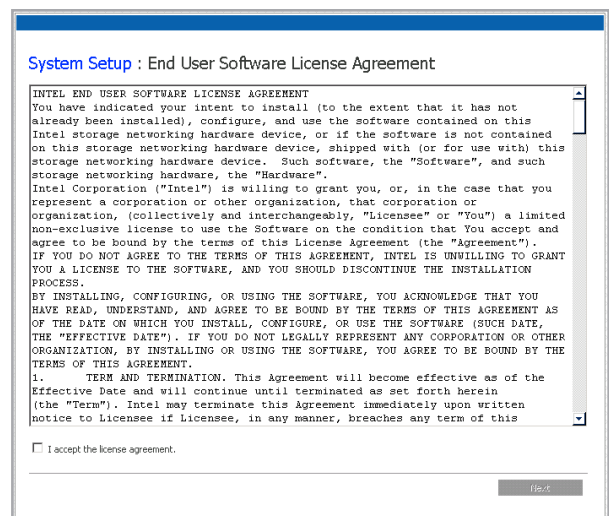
System Setup : End User Software License Agreement

INTEL END USER SOFTWARE LICENSE AGREEMENT
You have indicated your intent to install (to the extent that it has not already been installed), configure, and use the software contained on this Intel storage networking hardware device, or if the software is not contained on this storage networking hardware device, shipped with (or for use with) this storage networking hardware device. Such software, the "Software", and such storage networking hardware, the "Hardware".
Intel Corporation ("Intel") is willing to grant you, or, in the case that you represent a corporation or other organization, that corporation or organization, (collectively and interchangeably, "Licensee" or "You") a limited non-exclusive license to use the Software on the condition that You accept and agree to be bound by the terms of this License Agreement (the "Agreement").
IF YOU DO NOT AGREE TO THE TERMS OF THIS AGREEMENT, INTEL IS UNWILLING TO GRANT YOU A LICENSE TO THE SOFTWARE, AND YOU SHOULD DISCONTINUE THE INSTALLATION PROCESS.
BY INSTALLING, CONFIGURING, OR USING THE SOFTWARE, YOU ACKNOWLEDGE THAT YOU HAVE READ, UNDERSTAND, AND AGREE TO BE BOUND BY THE TERMS OF THIS AGREEMENT AS OF THE DATE ON WHICH YOU INSTALL, CONFIGURE, OR USE THE SOFTWARE (SUCH DATE, THE "EFFECTIVE DATE"). IF YOU DO NOT LEGALLY REPRESENT ANY CORPORATION OR OTHER ORGANIZATION, BY INSTALLING OR USING THE SOFTWARE, YOU AGREE TO BE BOUND BY THE TERMS OF THIS AGREEMENT.
1.      TERM AND TERMINATION. This Agreement will become effective as of the Effective Date and will continue until terminated as set forth herein (the "Term"). Intel may terminate this Agreement immediately upon written notice to Licensee if Licensee, in any manner, breaches any term of this

I accept the license agreement.

Next